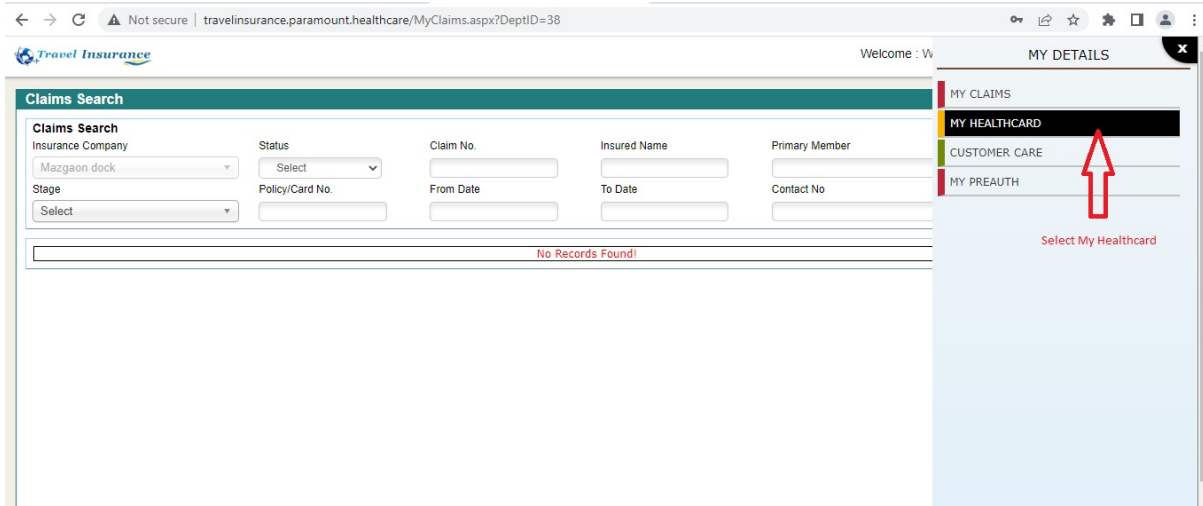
Not secure | travelinsurance.paramount.healthcare/MyClaims.aspx?DeptID=38

Travel Insurance

Welcome : W

MY DETAILS

x

MY CLAIMS

MY HEALTHCARD

CUSTOMER CARE

MY PREAUTH

Select My Healthcard

Claims Search

Claims Search

| Insurance Company | Status | Claim No. | Insured Name | Primary Member |
|---|---|---|---|---|
| Mazgaon dock | Select | | | |
| Stage | Policy/Card No. | From Date | To Date | Contact No |
| Select | | | | |

No Records Found!